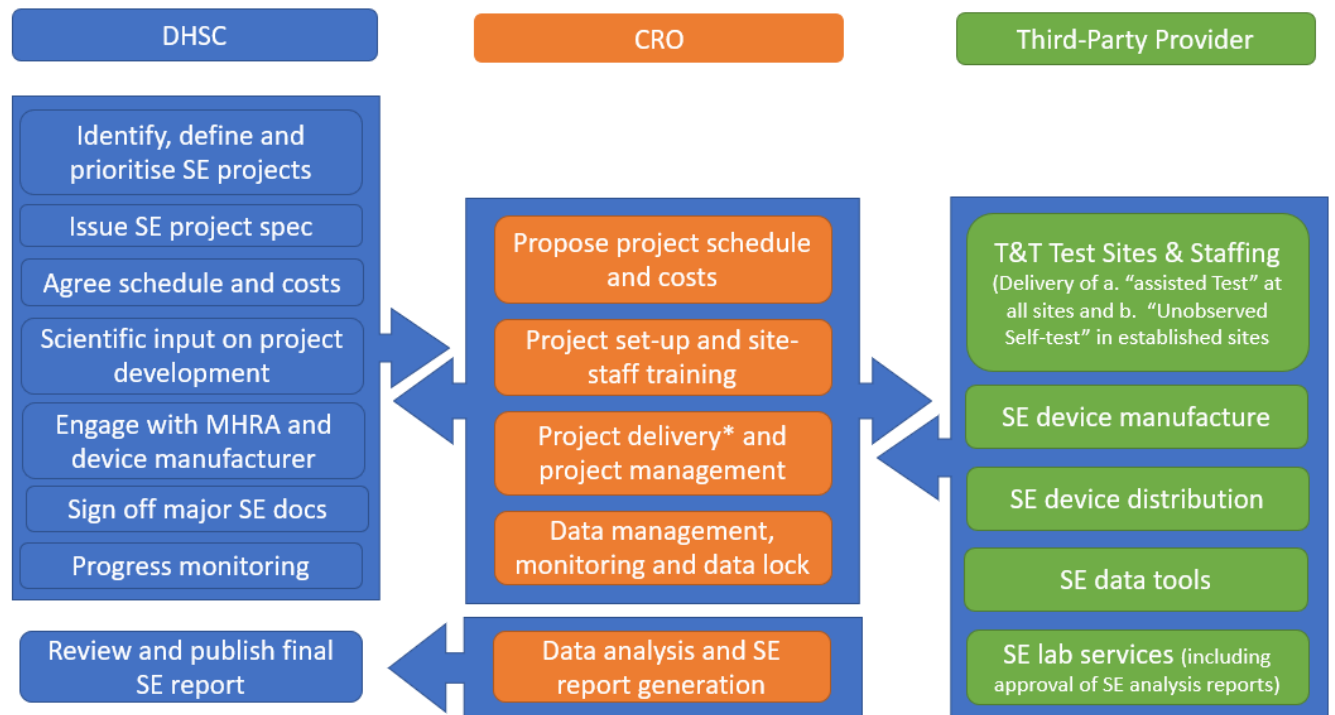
DHSC

CRO

Third-Party Provider

Identify, define and prioritise SE projects

Issue SE project spec

Agree schedule and costs

Scientific input on project development

Engage with MHRA and device manufacturer

Sign off major SE docs

Progress monitoring

Propose project schedule and costs

Project set-up and site-staff training

Project delivery* and project management

Data management, monitoring and data lock

T&T Test Sites & Staffing (Delivery of a. "assisted Test" at all sites and b. "Unobserved Self-test" in established sites

SE device manufacture

SE device distribution

SE data tools

SE lab services (including approval of SE analysis reports)

Review and publish final SE report

Data analysis and SE report generation